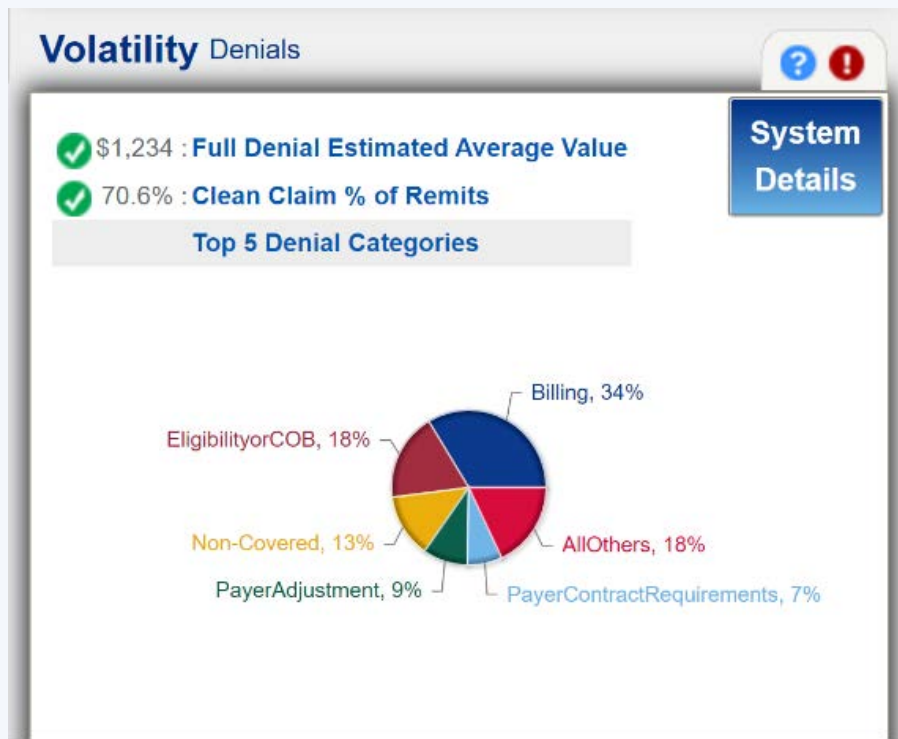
Volatility Denials

?

!

System Details

$1,234 : Full Denial Estimated Average Value

70.6% : Clean Claim % of Remits

Top 5 Denial Categories

Billing, 34%

EligibilityorCOB, 18%

Non-Covered, 13%

AllOthers, 18%

PayerAdjustment, 9%

PayerContractRequirements, 7%